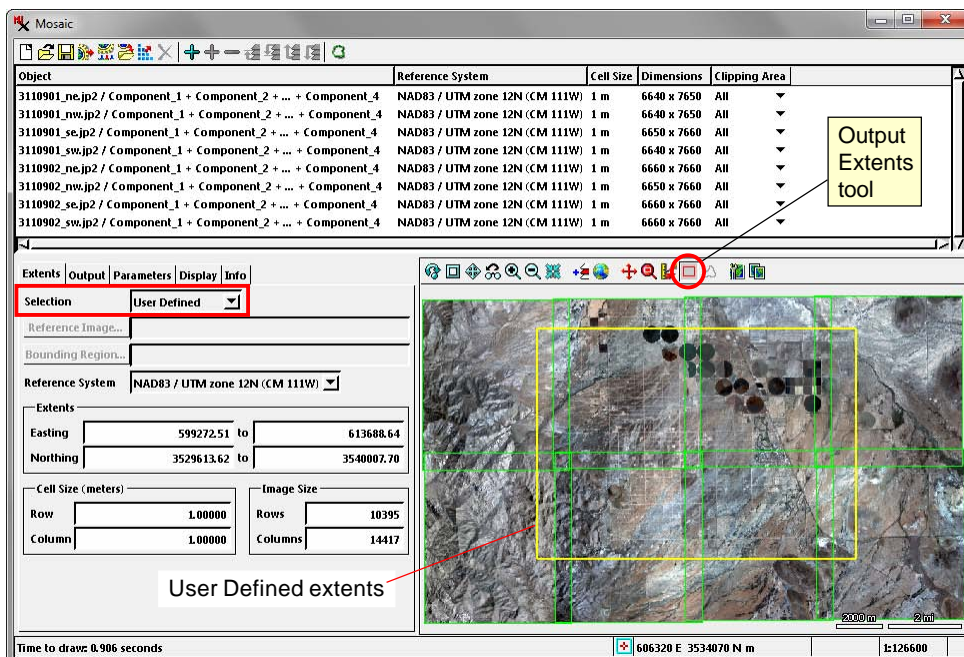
Mosaic

| Object | Reference System | Cell Size | Dimensions | Clipping Area |
|---|---|---|---|---|
| 3110901_ne.jp2 / Component_1 + Component_2 + ... + Component_4 | NAD83 / UTM zone 12N (CM 111W) | 1 m | 6640 x 7650 | All |
| 3110901_nw.jp2 / Component_1 + Component_2 + ... + Component_4 | NAD83 / UTM zone 12N (CM 111W) | 1 m | 6640 x 7650 | All |
| 3110901_se.jp2 / Component_1 + Component_2 + ... + Component_4 | NAD83 / UTM zone 12N (CM 111W) | 1 m | 6650 x 7660 | All |
| 3110901_sw.jp2 / Component_1 + Component_2 + ... + Component_4 | NAD83 / UTM zone 12N (CM 111W) | 1 m | 6640 x 7660 | All |
| 3110902_ne.jp2 / Component_1 + Component_2 + ... + Component_4 | NAD83 / UTM zone 12N (CM 111W) | 1 m | 6660 x 7660 | All |
| 3110902_nw.jp2 / Component_1 + Component_2 + ... + Component_4 | NAD83 / UTM zone 12N (CM 111W) | 1 m | 6650 x 7660 | All |
| 3110902_se.jp2 / Component_1 + Component_2 + ... + Component_4 | NAD83 / UTM zone 12N (CM 111W) | 1 m | 6660 x 7660 | All |
| 3110902_sw.jp2 / Component_1 + Component_2 + ... + Component_4 | NAD83 / UTM zone 12N (CM 111W) | 1 m | 6660 x 7660 | All |

Output Extents tool

Extents Output Parameters Display Info

Selection User Defined

Reference Image...

Bounding Region...

Reference System NAD83 / UTM zone 12N (CM 111W)

Extents
Easting 599272.51 to 613688.64
Northing 3529613.62 to 3540007.70

Cell Size (meters)
Row 1.00000
Column 1.00000

Image Size
Rows 10395
Columns 14417

User Defined extents

2000 m 2 mi

Time to draw: 0.906 seconds

606320 E 3534070 N m

1:126600